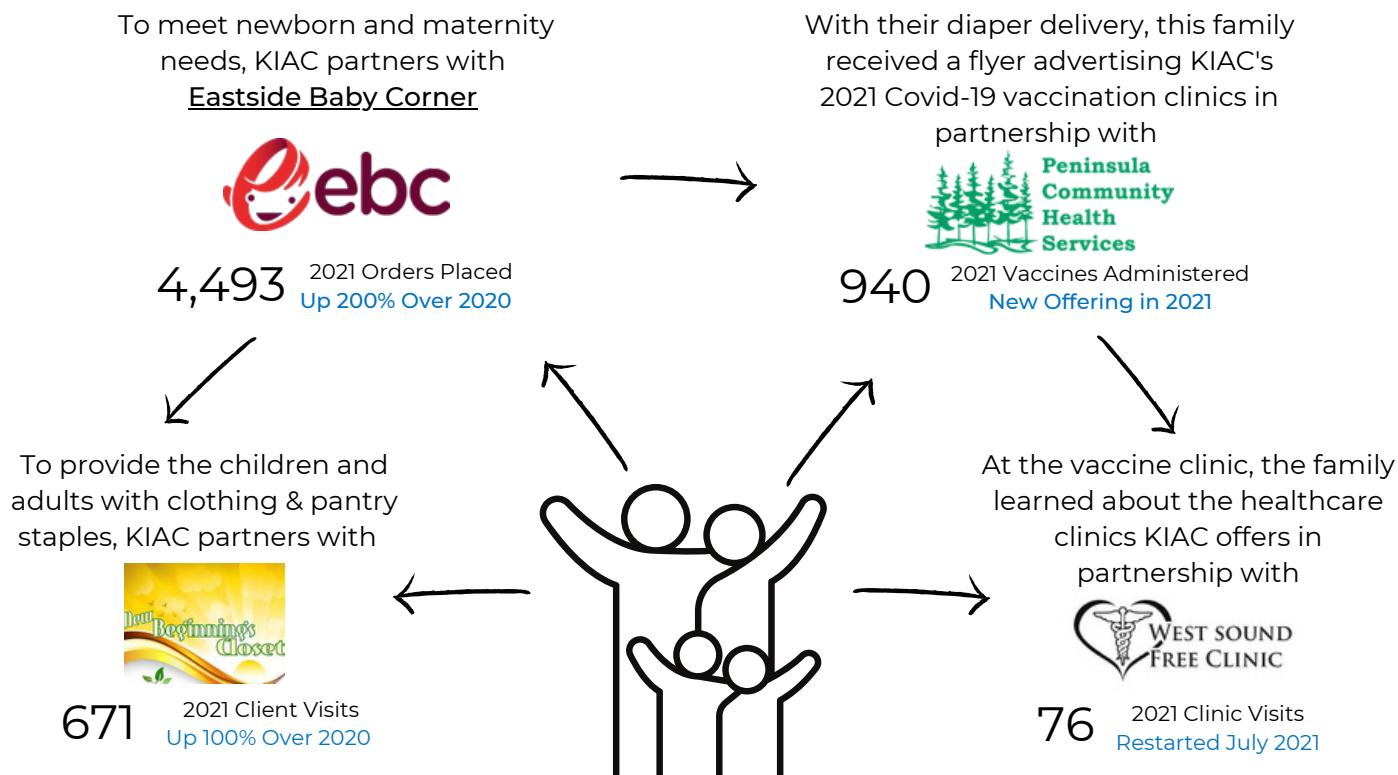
To meet newborn and maternity needs, KIAC partners with Eastside Baby Corner

ebc

4,493 2021 Orders Placed
Up 200% Over 2020

With their diaper delivery, this family received a flyer advertising KIAC's 2021 Covid-19 vaccination clinics in partnership with

Peninsula Community Health Services

940 2021 Vaccines Administered
New Offering in 2021

To provide the children and adults with clothing & pantry staples, KIAC partners with

New Beginnings Closet

671 2021 Client Visits
Up 100% Over 2020

At the vaccine clinic, the family learned about the healthcare clinics KIAC offers in partnership with

WEST SOUND FREE CLINIC

76 2021 Clinic Visits
Restarted July 2021